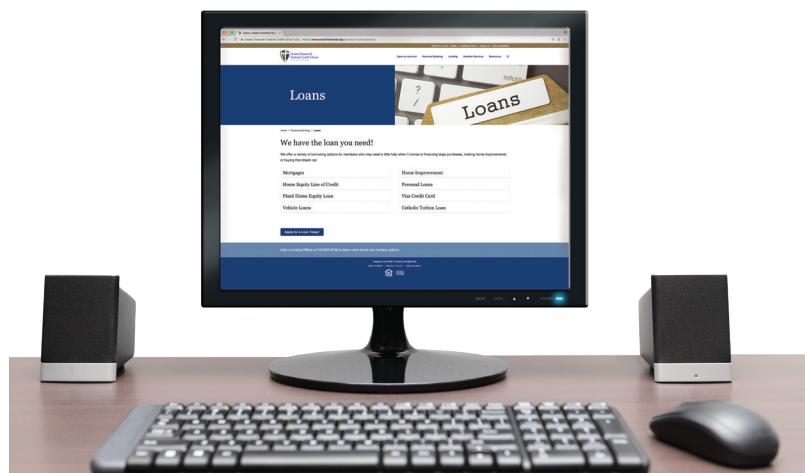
Loans

Loans

We have the loan you need!

We offer a variety of borrowing options for members who may need a little help when it comes to financing large purchases, making home improvements or buying that dream car.

| | |
|---|---|
| Mortgages | Home Improvement |
| Home Equity Line of Credit | Personal Loans |
| Fixed Home Equity Loan | Visa Credit Card |
| Vehicle Loans | Catholic Tuition Loan |

Apply for a Loan Today!

Call a Lending Officer at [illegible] to learn more about your lending options.